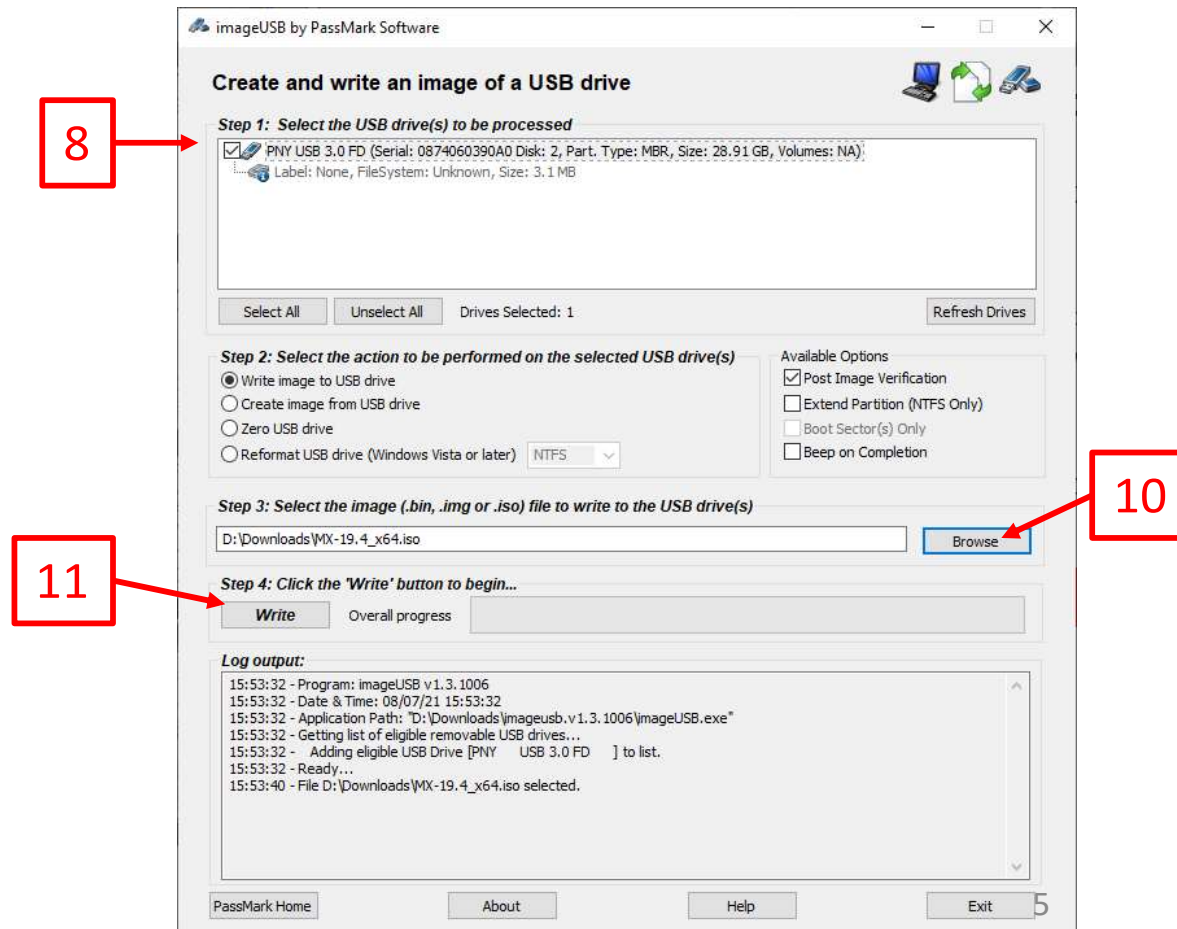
imageUSB by PassMark Software

Create and write an image of a USB drive

8

Step 1: Select the USB drive(s) to be processed

PNY USB 3.0 FD (Serial: 0874060390A0 Disk: 2, Part. Type: MBR, Size: 28.91 GB, Volumes: NA)

Label: None, FileSystem: Unknown, Size: 3.1 MB

Select All | Unselect All | Drives Selected: 1 | Refresh Drives

Step 2: Select the action to be performed on the selected USB drive(s)

Write image to USB drive

Create image from USB drive

Zero USB drive

Reformat USB drive (Windows Vista or later) NTFS

Available Options

Post Image Verification

Extend Partition (NTFS Only)

Boot Sector(s) Only

Beep on Completion

10

Step 3: Select the image (.bin, .img or .iso) file to write to the USB drive(s)

D:\Downloads\MX-19.4_x64.iso

Browse

11

Step 4: Click the 'Write' button to begin...

Write | Overall progress

Log output:

15:53:32 - Program: imageUSB v1.3.1006
15:53:32 - Date & Time: 08/07/21 15:53:32
15:53:32 - Application Path: "D:\Downloads\imageusb.v1.3.1006\imageUSB.exe"
15:53:32 - Getting list of eligible removable USB drives...
15:53:32 - Adding eligible USB Drive [PNY USB 3.0 FD ] to list.
15:53:32 - Ready...
15:53:40 - File D:\Downloads\MX-19.4_x64.iso selected.

PassMark Home | About | Help | Exit

5